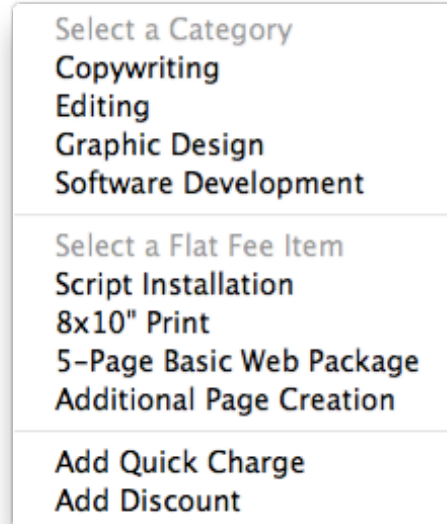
Select a Category
Copywriting
Editing
Graphic Design
Software Development

Select a Flat Fee Item
Script Installation
8x10" Print
5-Page Basic Web Package
Additional Page Creation

Add Quick Charge
Add Discount